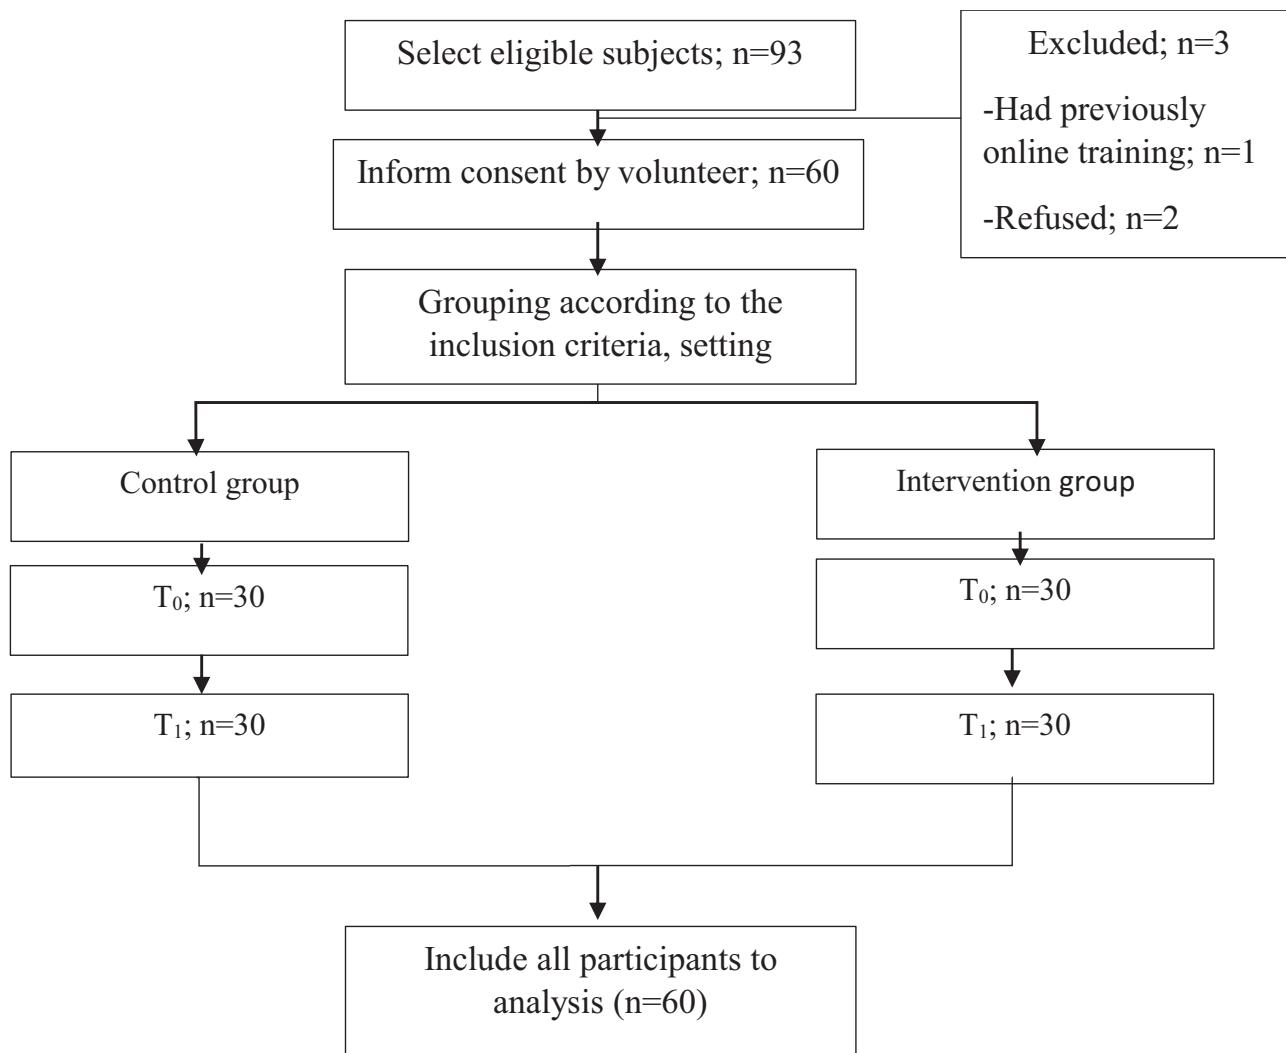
Select eligible subjects; n=93

Excluded; n=3

-Had previously online training; n=1

-Refused; n=2

Inform consent by volunteer; n=60

Grouping according to the inclusion criteria, setting

Control group

$T_0$; n=30

$T_1$; n=30

Intervention group

$T_0$; n=30

$T_1$; n=30

Include all participants to analysis (n=60)